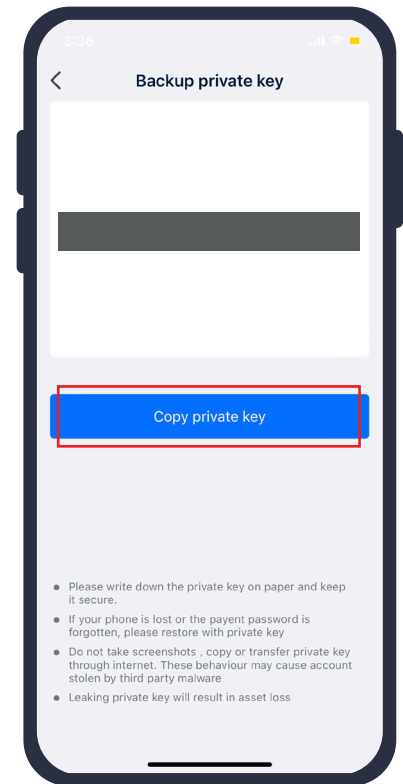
3:36

Backup private key

Copy private key

- Please write down the private key on paper and keep it secure.
- If your phone is lost or the payent password is forgotten, please restore with private key
- Do not take screenshots , copy or transfer private key through internet. These behaviour may cause account stolen by third party malware
- Leaking private key will result in asset loss